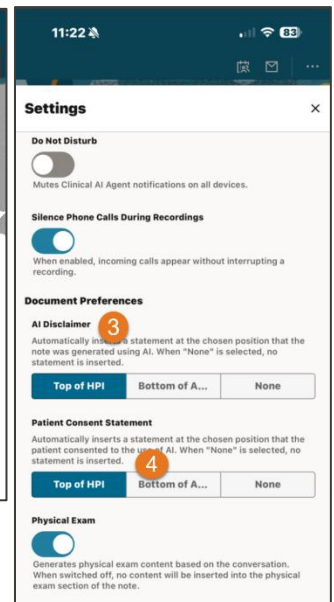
11:22 

83

Settings

×

Do Not Disturb

Mutes Clinical AI Agent notifications on all devices.

Silence Phone Calls During Recordings

When enabled, incoming calls appear without interrupting a recording.

Document Preferences

AI Disclaimer 3

Automatically inserts a statement at the chosen position that the note was generated using AI. When "None" is selected, no statement is inserted.

| Top of HPI | Bottom of A... | None |
|---|---|---|

Patient Consent Statement

Automatically inserts a statement at the chosen position that the patient consented to the use of AI. When "None" is selected, no statement is inserted. 4

| Top of HPI | Bottom of A... | None |
|---|---|---|

Physical Exam

Generates physical exam content based on the conversation. When switched off, no content will be inserted into the physical exam section of the note.